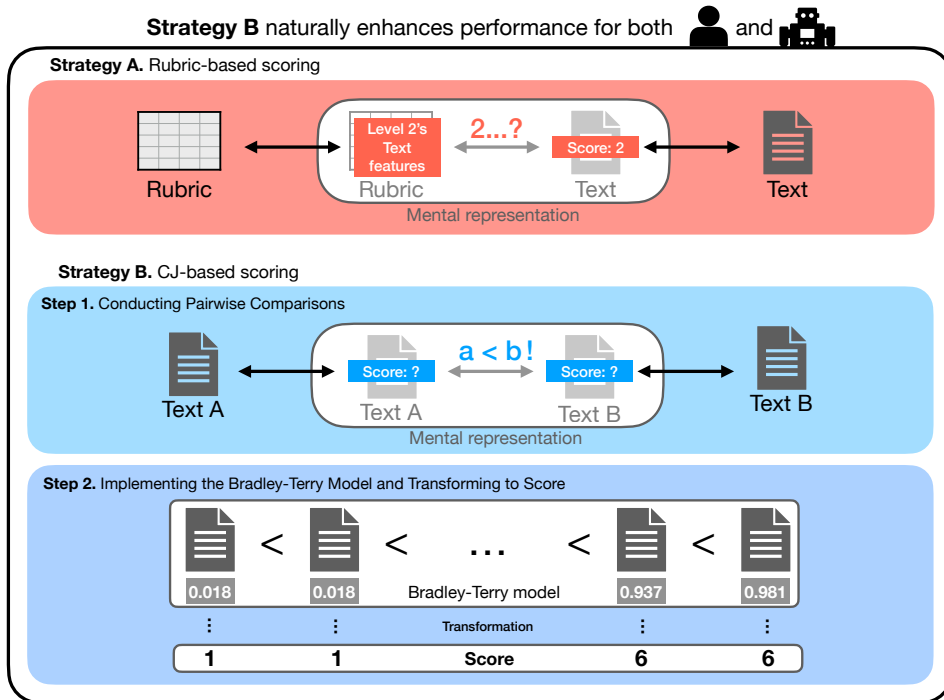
**Strategy B** naturally enhances performance for both and

**Strategy A.** Rubric-based scoring

Rubric

Level 2's Text features

2...?

Score: 2

Rubric

Text

Text

Mental representation

**Strategy B.** CJ-based scoring

**Step 1.** Conducting Pairwise Comparisons

Text A

Score: ?

a < b!

Score: ?

Text A

Text B

Text B

Mental representation

**Step 2.** Implementing the Bradley-Terry Model and Transforming to Score

< < ... < <

0.018

0.018

Bradley-Terry model

0.937

0.981

⋮ ⋮ Transformation ⋮ ⋮

1 1 Score 6 6